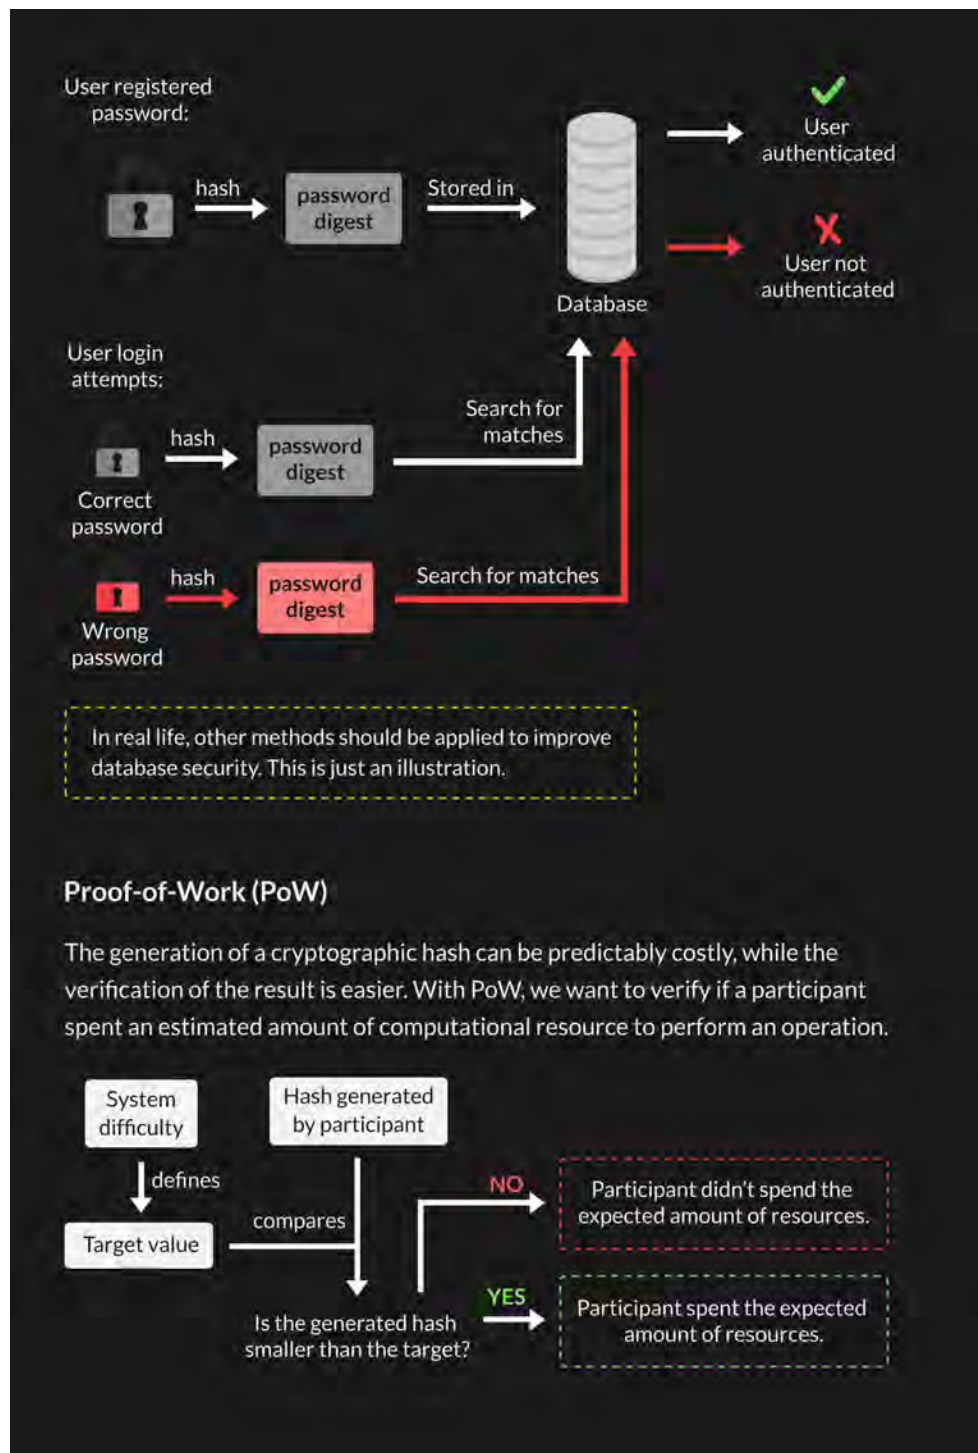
User registered password:

hash

password digest

Stored in

Database

User authenticated

User not authenticated

User login attempts:

hash

password digest

Search for matches

Correct password

hash

password digest

Search for matches

Wrong password

In real life, other methods should be applied to improve database security. This is just an illustration.

Proof-of-Work (PoW)

The generation of a cryptographic hash can be predictably costly, while the verification of the result is easier. With PoW, we want to verify if a participant spent an estimated amount of computational resource to perform an operation.

System difficulty

Hash generated by participant

defines

Target value

compares

NO

Participant didn't spend the expected amount of resources.

YES

Participant spent the expected amount of resources.

Is the generated hash smaller than the target?